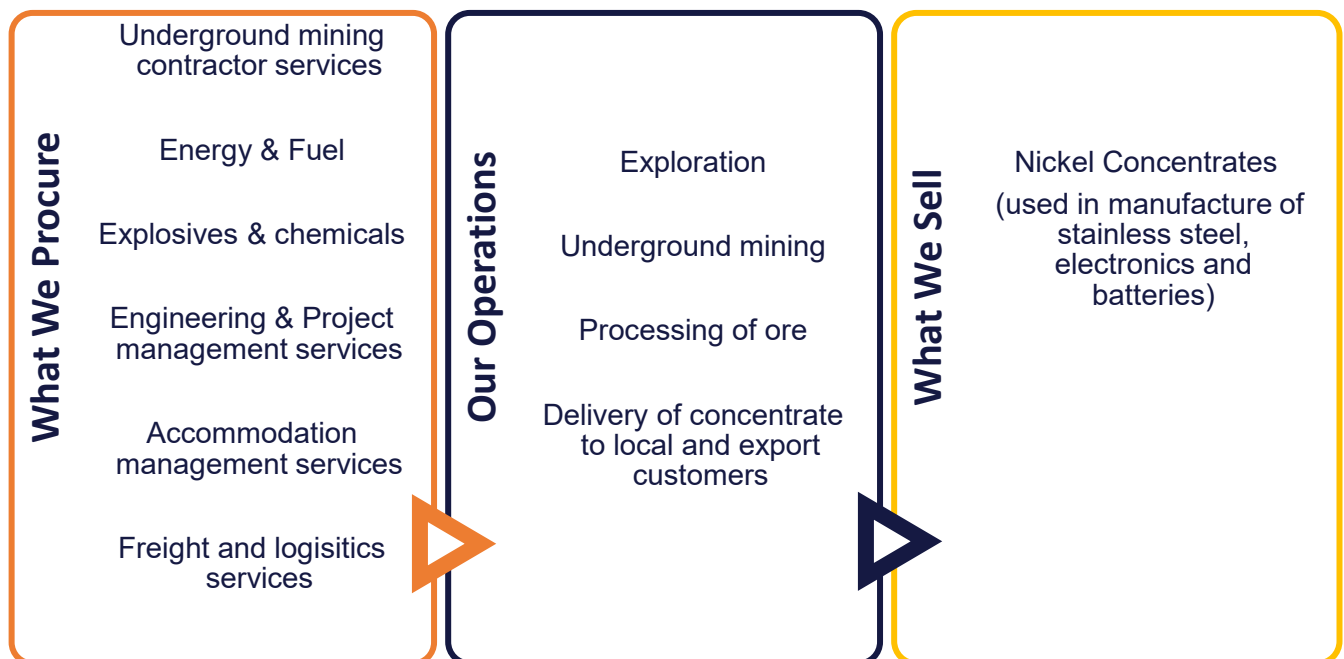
What We Procure

Underground mining contractor services

Energy & Fuel

Explosives & chemicals

Engineering & Project management services

Accommodation management services

Freight and logisitics services

Our Operations

Exploration

Underground mining

Processing of ore

Delivery of concentrate to local and export customers

What We Sell

Nickel Concentrates

(used in manufacture of stainless steel, electronics and batteries)